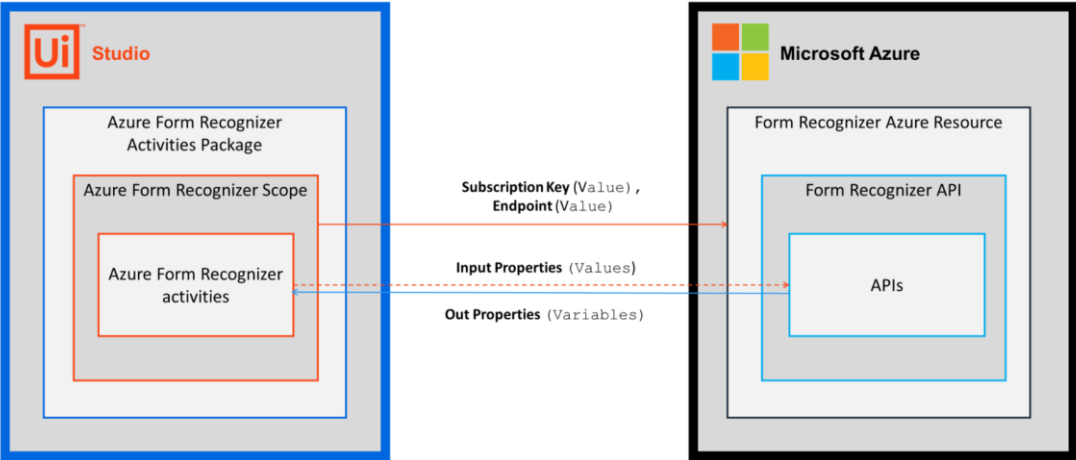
Ui Studio

Azure Form Recognizer Activities Package

Azure Form Recognizer Scope

Azure Form Recognizer activities

Subscription Key (Value), Endpoint (Value)

Input Properties (Values)

Out Properties (Variables)

Microsoft Azure

Form Recognizer Azure Resource

Form Recognizer API

APIs